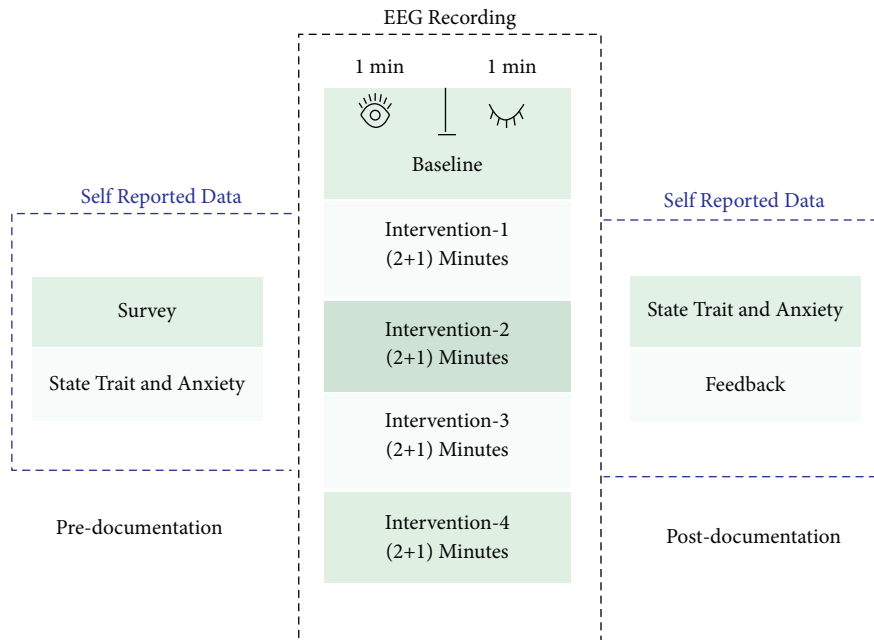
EEG Recording

1 min

1 min

Baseline

Intervention-1
(2+1) Minutes

Intervention-2
(2+1) Minutes

Intervention-3
(2+1) Minutes

Intervention-4
(2+1) Minutes

Self Reported Data

Survey

State Trait and Anxiety

Pre-documentation

Self Reported Data

State Trait and Anxiety

Feedback

Post-documentation